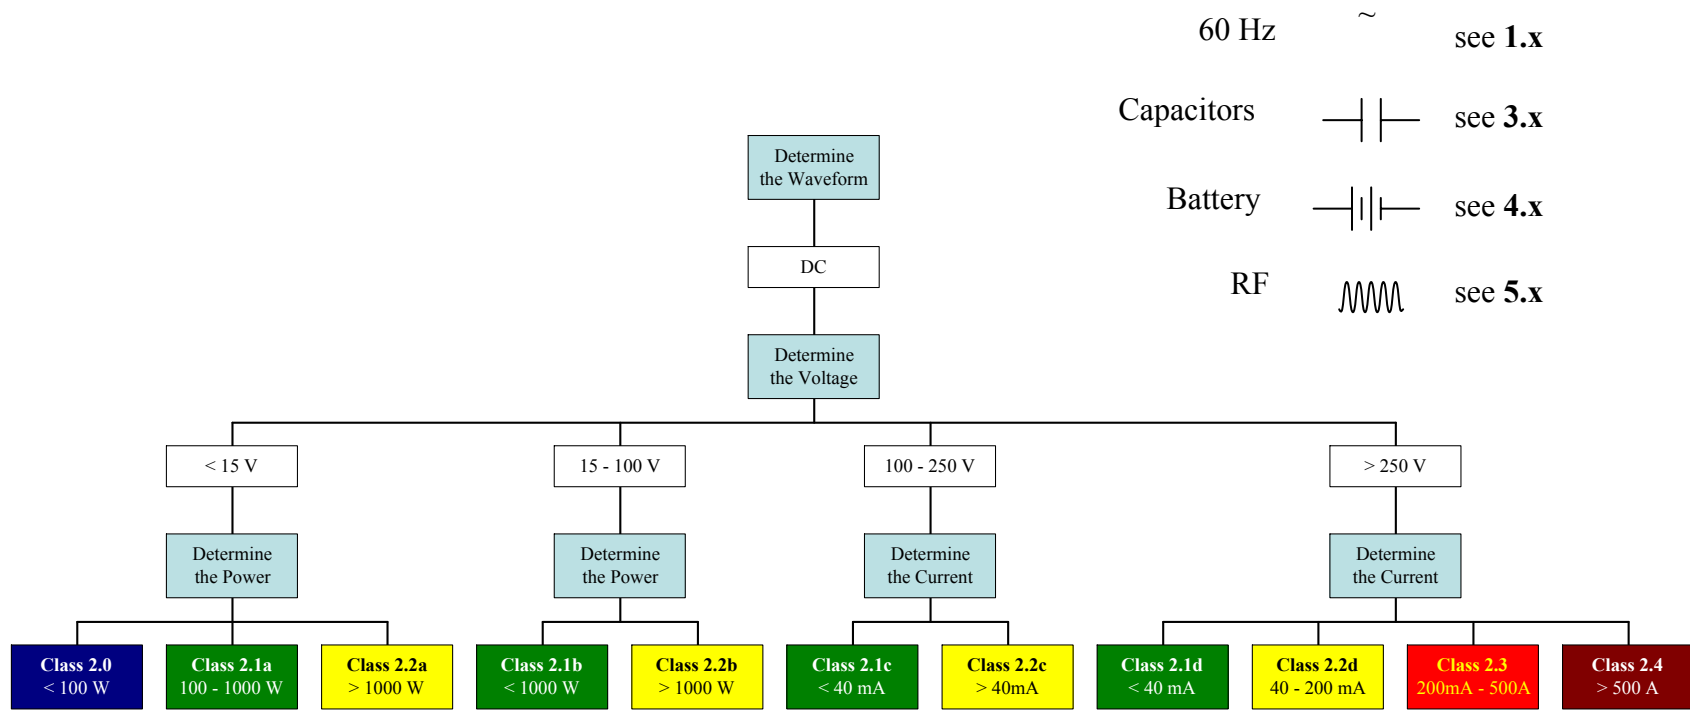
60 Hz ~ see **1.x**

Capacitors see **3.x**

Battery see **4.x**

RF see **5.x**

Determine the Waveform

DC

Determine the Voltage

< 15 V

15 - 100 V

100 - 250 V

> 250 V

Determine the Power

Determine the Power

Determine the Current

Determine the Current

**Class 2.0** < 100 W

**Class 2.1a** 100 - 1000 W

**Class 2.2a** > 1000 W

**Class 2.1b** < 1000 W

**Class 2.2b** > 1000 W

**Class 2.1c** < 40 mA

**Class 2.2c** > 40mA

**Class 2.1d** < 40 mA

**Class 2.2d** 40 - 200 mA

**Class 2.3** 200mA - 500A

**Class 2.4** > 500 A